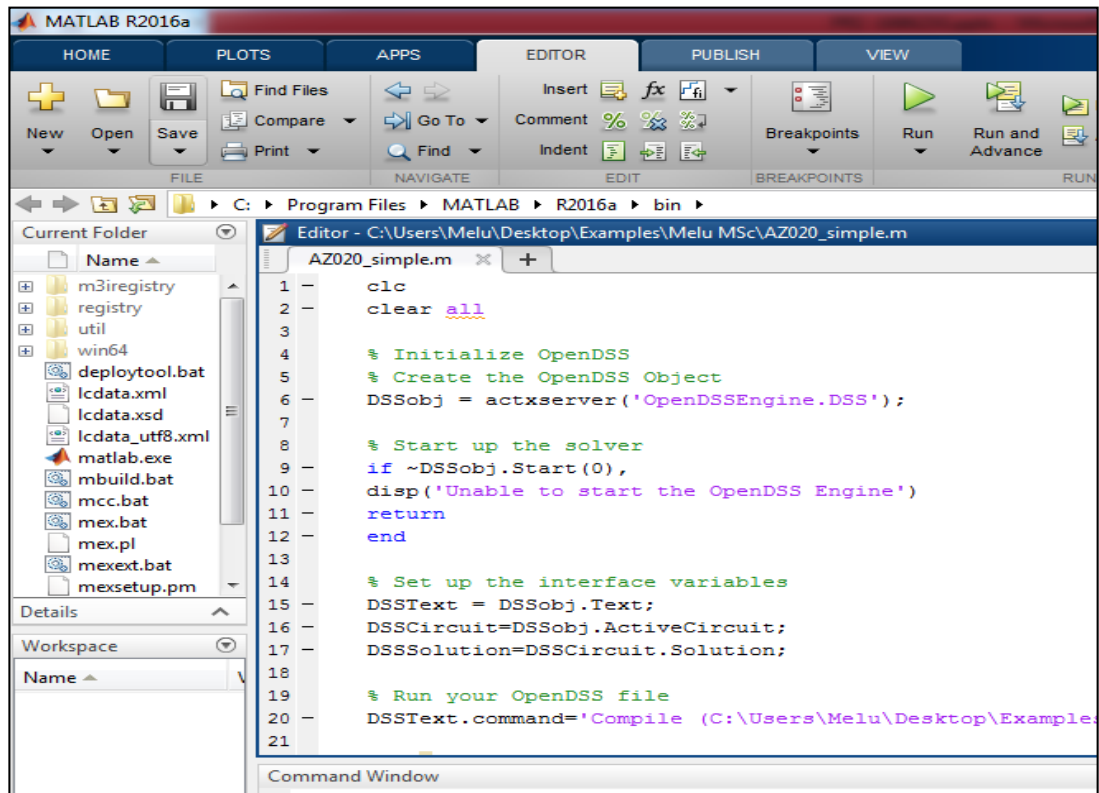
MATLAB R2016a

HOME PLOTS APPS EDITOR PUBLISH VIEW

New Open Save
Find Files
Compare
Print
FILE

Go To
Find
NAVIGATE

Insert
Comment
Indent
EDIT

Breakpoints
BREAKPOINTS

Run Run and Advance
RUN

C: ▸ Program Files ▸ MATLAB ▸ R2016a ▸ bin ▸

Current Folder
Name
m3iregistry
registry
util
win64
deploytool.bat
lcdata.xml
lcdata.xsd
lcdata_utf8.xml
matlab.exe
mbuild.bat
mcc.bat
mex.bat
mex.pl
mexext.bat
mexsetup.pm

Details

Workspace
Name

Editor - C:\Users\Melu\Desktop\Examples\Melu MSc\AZ020_simple.m
AZ020_simple.m +

1 — clc
2 — clear all
3
4 % Initialize OpenDSS
5 % Create the OpenDSS Object
6 — DSSobj = actxserver('OpenDSSEngine.DSS');
7
8 % Start up the solver
9 — if ~DSSobj.Start(0),
10 — disp('Unable to start the OpenDSS Engine')
11 — return
12 — end
13
14 % Set up the interface variables
15 — DSSText = DSSobj.Text;
16 — DSSCircuit=DSSobj.ActiveCircuit;
17 — DSSSolution=DSSCircuit.Solution;
18
19 % Run your OpenDSS file
20 — DSSText.command='Compile (C:\Users\Melu\Desktop\Example
21

Command Window